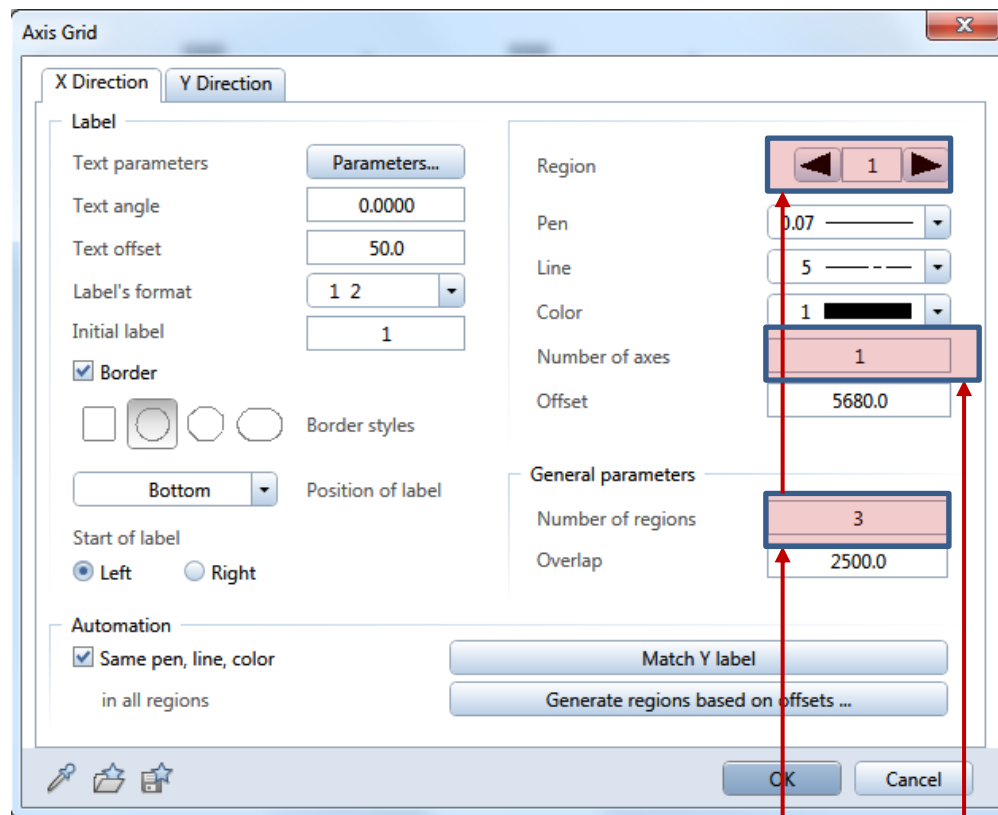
Axis Grid

X Direction | Y Direction

Label

Text parameters | Parameters...
Text angle | 0.0000
Text offset | 50.0
Label's format | 1 2
Initial label | 1

Border

Border styles

Bottom | Position of label

Start of label
Left Right

Region | 1
Pen | 0.07
Line | 5
Color | 1
Number of axes | 1
Offset | 5680.0

General parameters
Number of regions | 3
Overlap | 2500.0

Automation
Same pen, line, color in all regions

Match Y label
Generate regions based on offsets ...

OK
Cancel